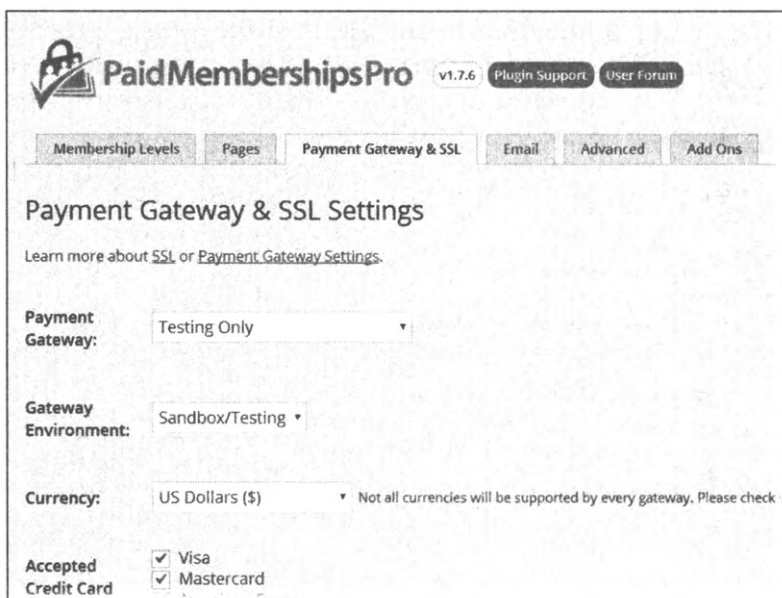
PaidMembershipsPro v1.7.6 Plugin Support User Forum

Membership Levels | Pages | Payment Gateway & SSL | Email | Advanced | Add Ons

Payment Gateway & SSL Settings

Learn more about SSL or Payment Gateway Settings.

Payment Gateway: Testing Only

Gateway Environment: Sandbox/Testing

Currency: US Dollars ($) Not all currencies will be supported by every gateway. Please check

Accepted Credit Card
✓ Visa
✓ Mastercard